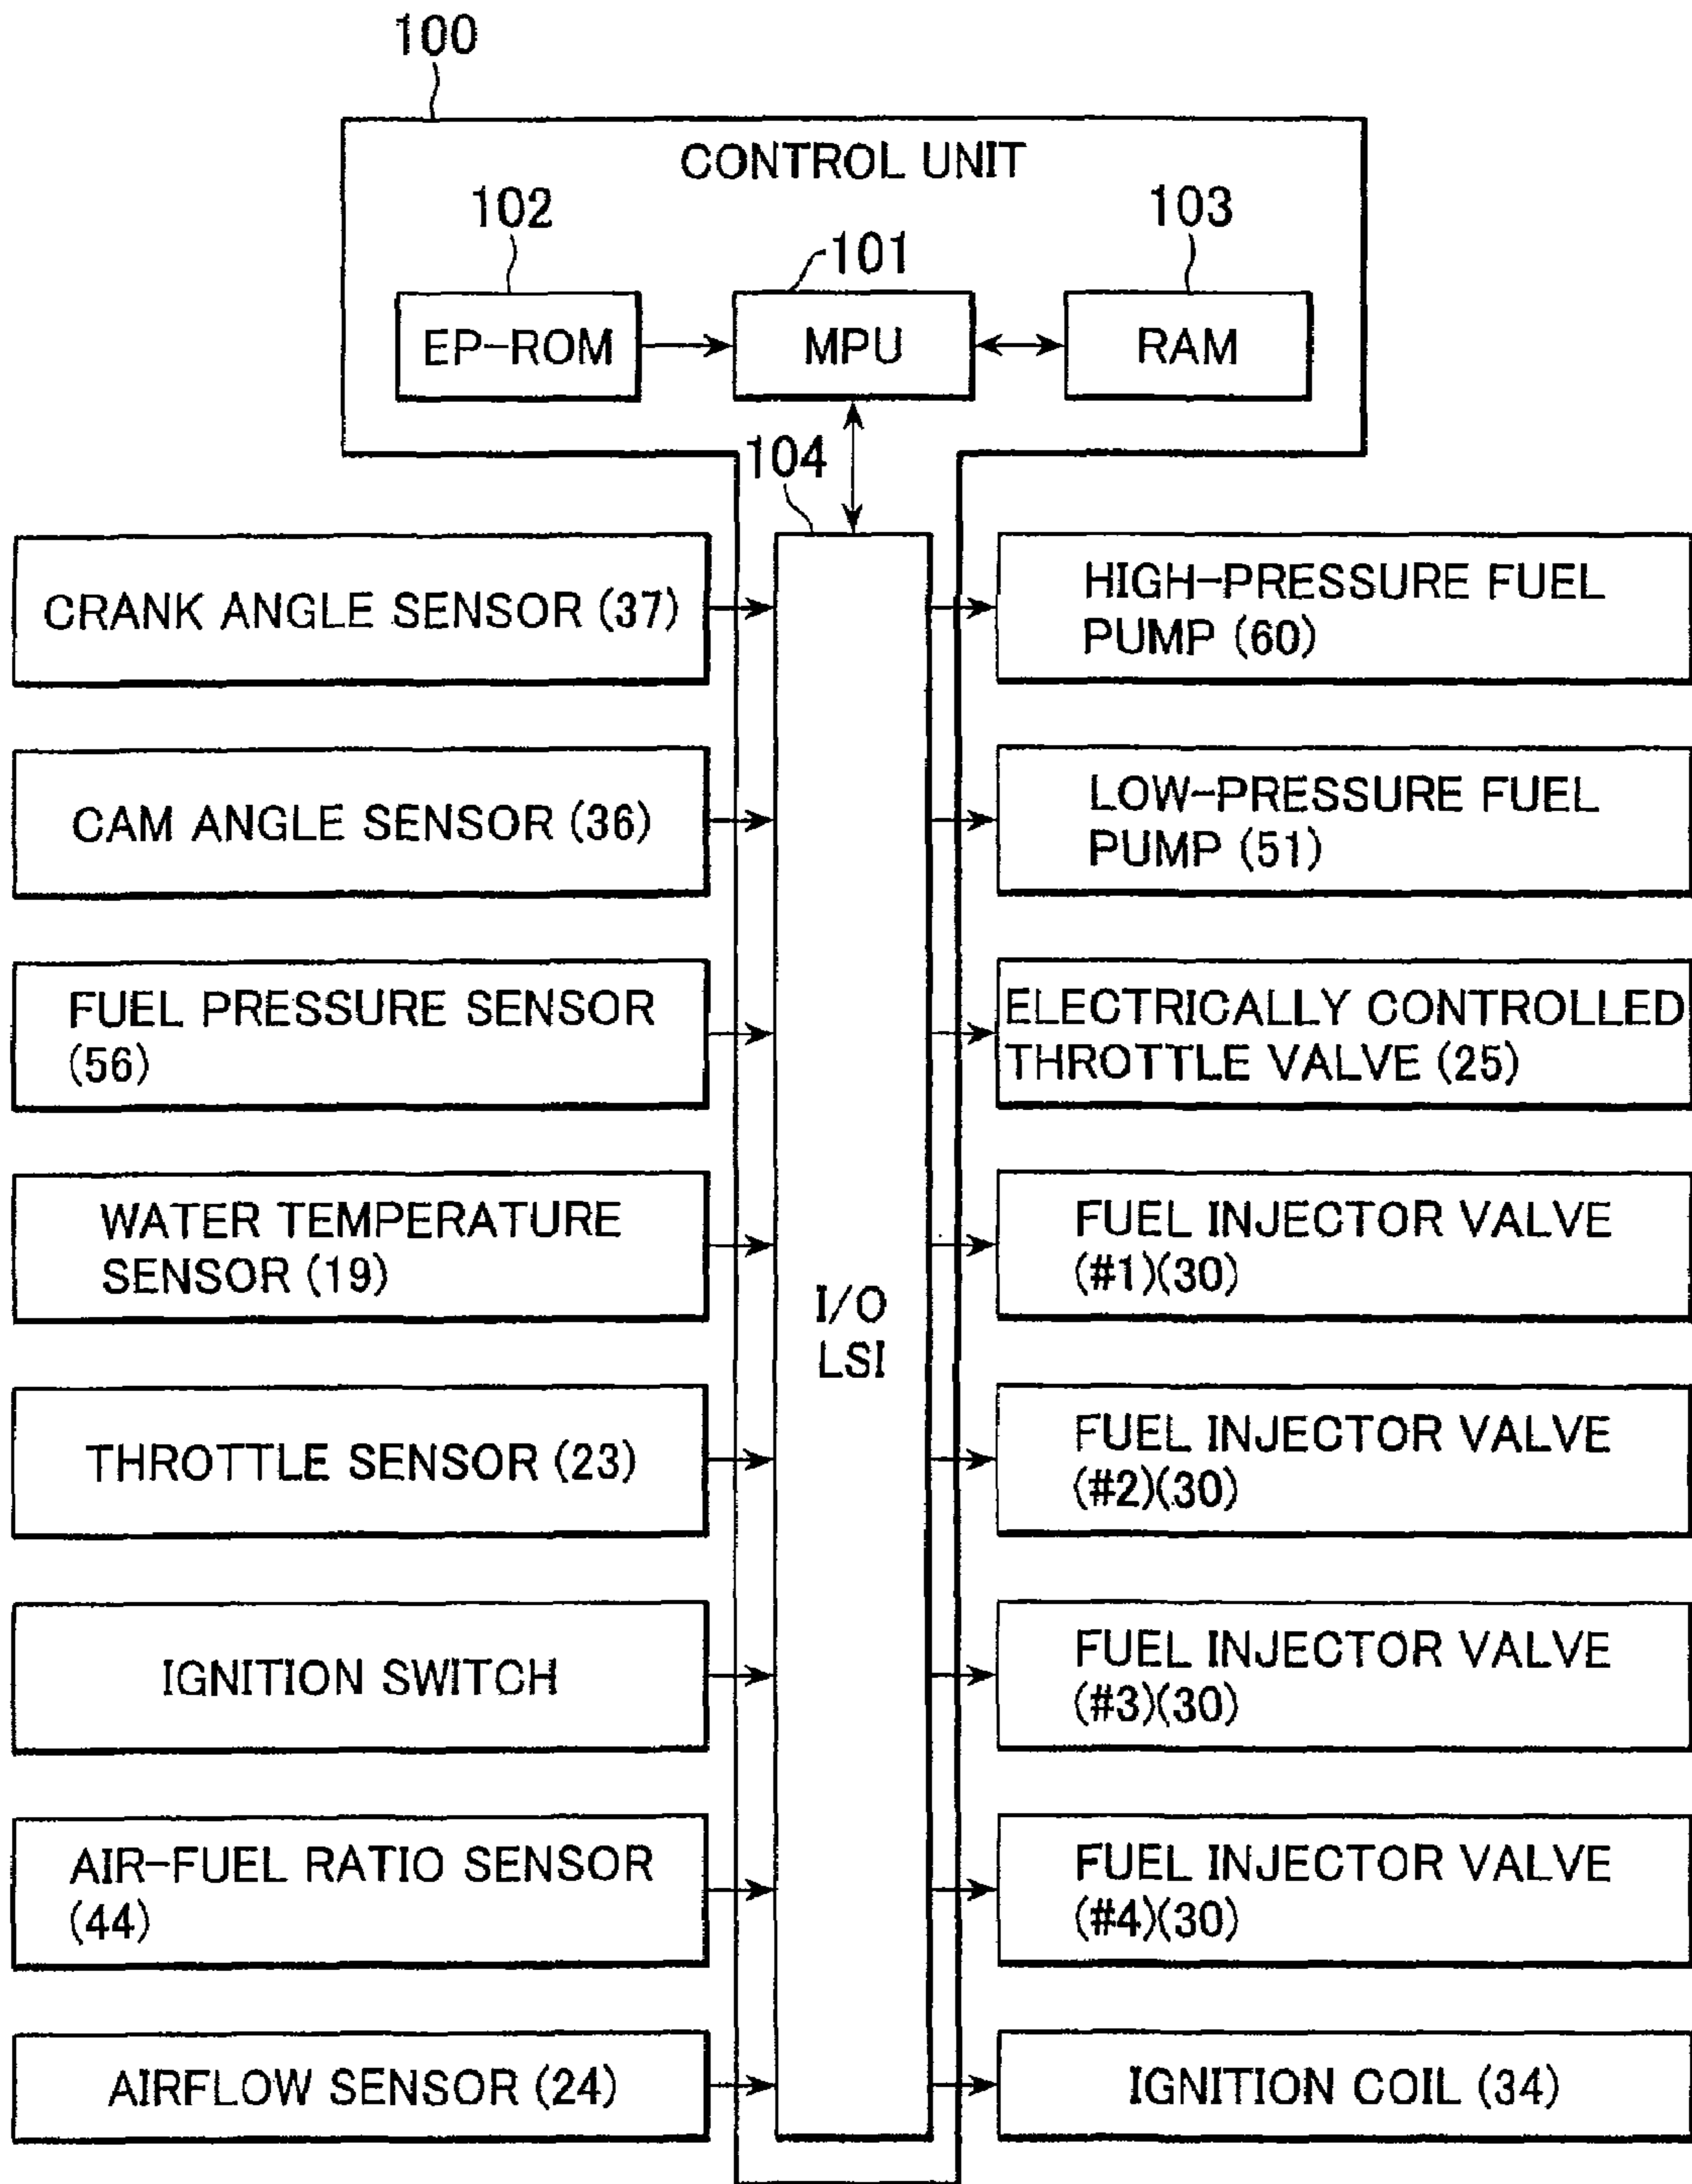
100

CONTROL UNIT

102

103

101

EP-ROM

MPU

RAM

104

CRANK ANGLE SENSOR (37)

CAM ANGLE SENSOR (36)

FUEL PRESSURE SENSOR (56)

WATER TEMPERATURE SENSOR (19)

THROTTLE SENSOR (23)

IGNITION SWITCH

AIR-FUEL RATIO SENSOR (44)

AIRFLOW SENSOR (24)

I/O LSI

HIGH-PRESSURE FUEL PUMP (60)

LOW-PRESSURE FUEL PUMP (51)

ELECTRICALLY CONTROLLED THROTTLE VALVE (25)

FUEL INJECTOR VALVE (#1)(30)

FUEL INJECTOR VALVE (#2)(30)

FUEL INJECTOR VALVE (#3)(30)

FUEL INJECTOR VALVE (#4)(30)

IGNITION COIL (34)